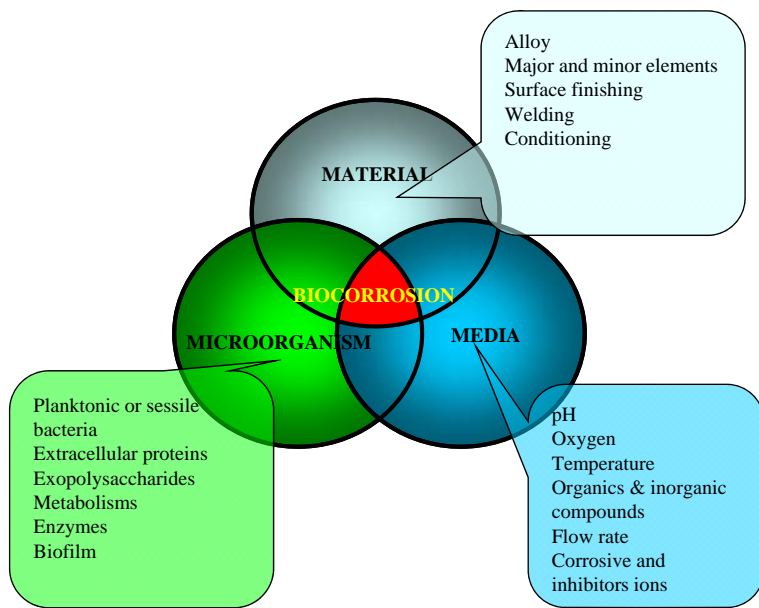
Alloy
Major and minor elements
Surface finishing
Welding
Conditioning

MATERIAL

BIOCORROSION

MICROORGANISM

MEDIA

Planktonic or sessile bacteria
Extracellular proteins
Exopolysaccharides
Metabolisms
Enzymes
Biofilm

pH
Oxygen
Temperature
Organics & inorganic compounds
Flow rate
Corrosive and inhibitors ions